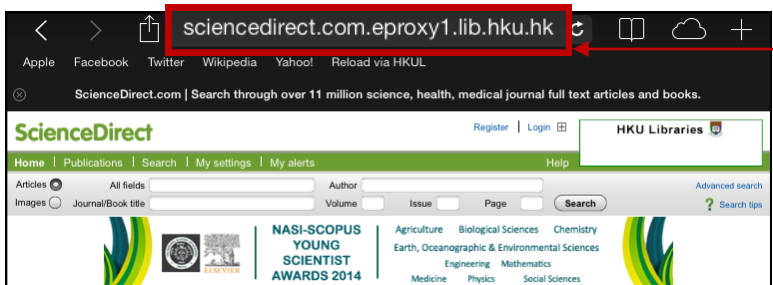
sciencedirect.com.eproxy1.lib.hku.hk

Apple Facebook Twitter Wikipedia Yahoo! Reload via HKUL

ScienceDirect.com | Search through over 11 million science, health, medical journal full text articles and books.

ScienceDirect

Register | Login

HKU Libraries

Home | Publications | Search | My settings | My alerts

Help

Articles All fields Author Advanced search

Images Journal/Book title Volume Issue Page Search Search tips

ELSEVIER

NASI-SCOPUS YOUNG SCIENTIST AWARDS 2014

Agriculture Biological Sciences Chemistry
Earth, Oceanographic & Environmental Sciences
Engineering Mathematics
Medicine Physics Social Sciences